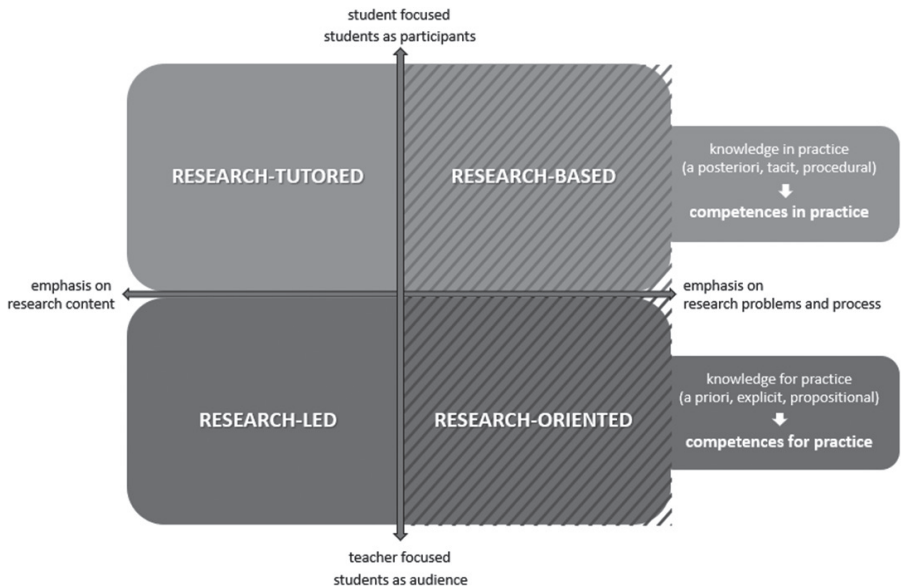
student focused
students as participants

RESEARCH-TUTORED

RESEARCH-BASED

knowledge in practice
(a posteriori, tacit, procedural)
competences in practice

emphasis on
research content

emphasis on
research problems and process

RESEARCH-LED

RESEARCH-ORIENTED

knowledge for practice
(a priori, explicit, propositional)
competences for practice

teacher focused
students as audience